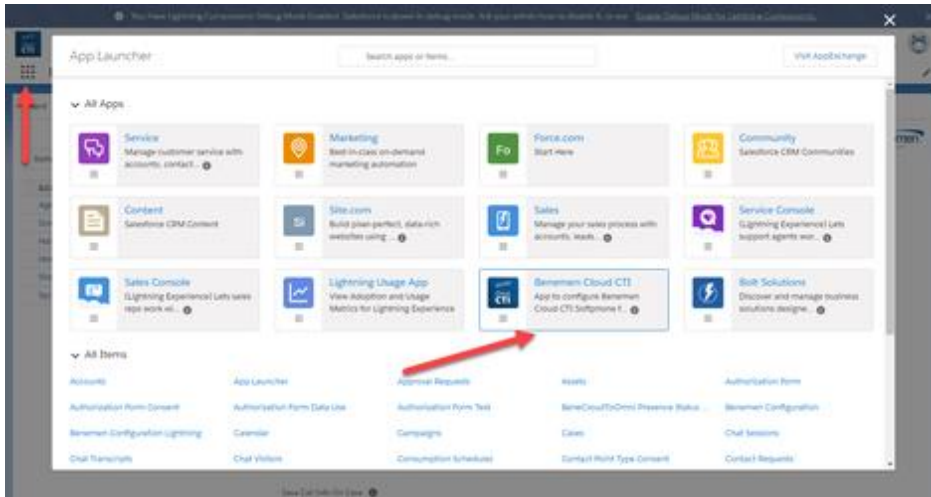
You have Lightning Components Debug Mode Enabled. Salesforce is slower in debug mode. Ask your admin how to disable it, or see Enable Debug Mode for Lightning Components.

App Launcher

Search apps or items...

Visit AppExchange

All Apps

Service
Manage customer service with accounts, contact...

Marketing
Best-in-class on-demand marketing automation

Force.com
Start Here

Community
Salesforce CRM Communities

Content
Salesforce CRM Content

Site.com
Build pixel-perfect, data-rich websites using ...

Sales
Manage your sales process with accounts, leads...

Service Console
(Lightning Experience) Lets support agents wor...

Sales Console
(Lightning Experience) Lets sales reps work wi...

Lightning Usage App
View Adoption and Usage Metrics for Lightning Experience

Benemen Cloud CTI
App to configure Benemen Cloud CTI Softphone f...

Bolt Solutions
Discover and manage business solutions designe...

All Items

Accounts
App Launcher
Approval Requests
Assets
Authorization Form
Authorization Form Consent
Authorization Form Data Use
Authorization Form Text
BeneCloudToOmni Presence Status
Benemen Configuration
Benemen Configuration Lightning
Calendar
Campaigns
Cases
Chat Sessions
Chat Transcripts
Chat Visitors
Consumption Schedules
Contact Point Type Consent
Contact Requests